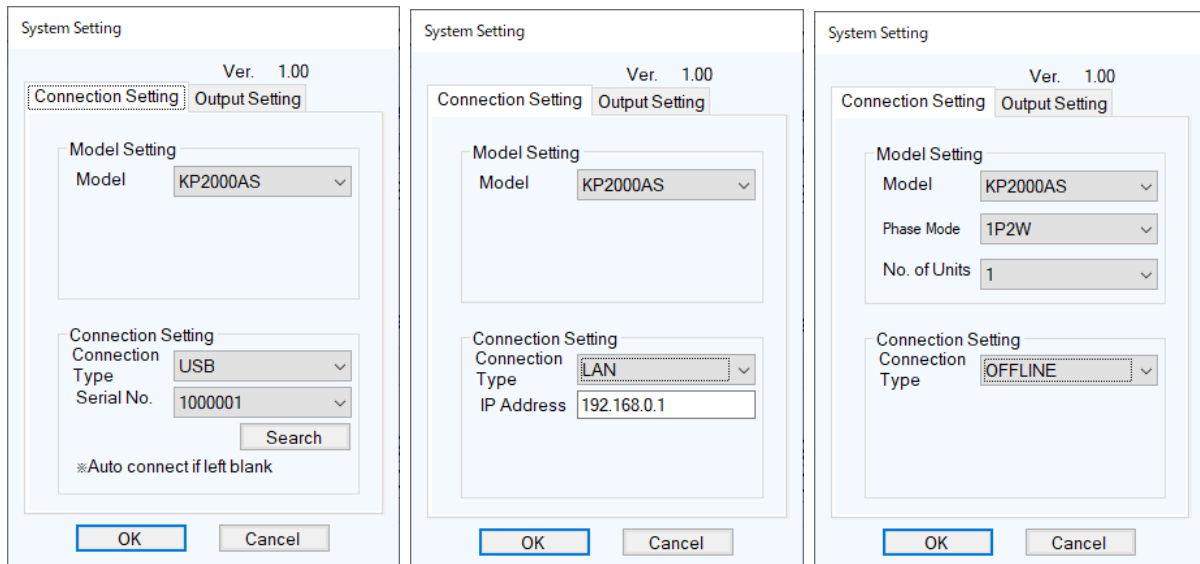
System Setting

Ver. 1.00

Connection Setting Output Setting

Model Setting
Model KP2000AS

Connection Setting
Connection Type USB
Serial No. 1000001
Search
※Auto connect if left blank

OK Cancel

System Setting

Ver. 1.00

Connection Setting Output Setting

Model Setting
Model KP2000AS

Connection Setting
Connection Type LAN
IP Address 192.168.0.1

OK Cancel

System Setting

Ver. 1.00

Connection Setting Output Setting

Model Setting
Model KP2000AS
Phase Mode 1P2W
No. of Units 1

Connection Setting
Connection Type OFFLINE

OK Cancel